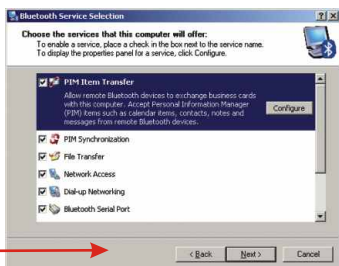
Bluetooth Service Selection

?

X

Choose the services that this computer will offer:

To enable a service, place a check in the box next to the service name. To display the properties panel for a service, click Configure.

PIM Item Transfer

Allow remote Bluetooth devices to exchange business cards with this computer. Accept Personal Information Manager (PIM) items such as calendar items, contacts, notes and messages from remote Bluetooth devices.

Configure

PIM Synchronization

File Transfer

Network Access

Dial-up Networking

Bluetooth Serial Port

< Back

Next >

Cancel